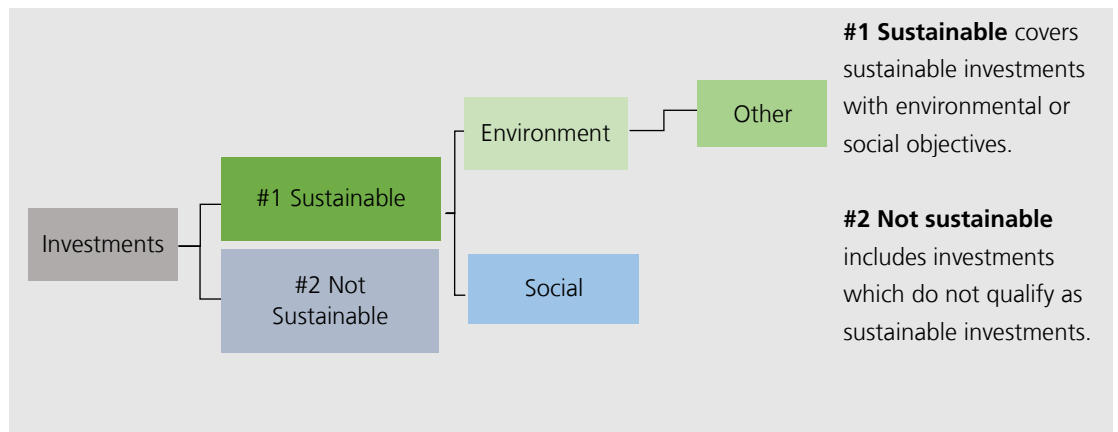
Investments

#1 Sustainable

#2 Not Sustainable

Environment

Other

Social

**#1 Sustainable** covers sustainable investments with environmental or social objectives.

**#2 Not sustainable** includes investments which do not qualify as sustainable investments.